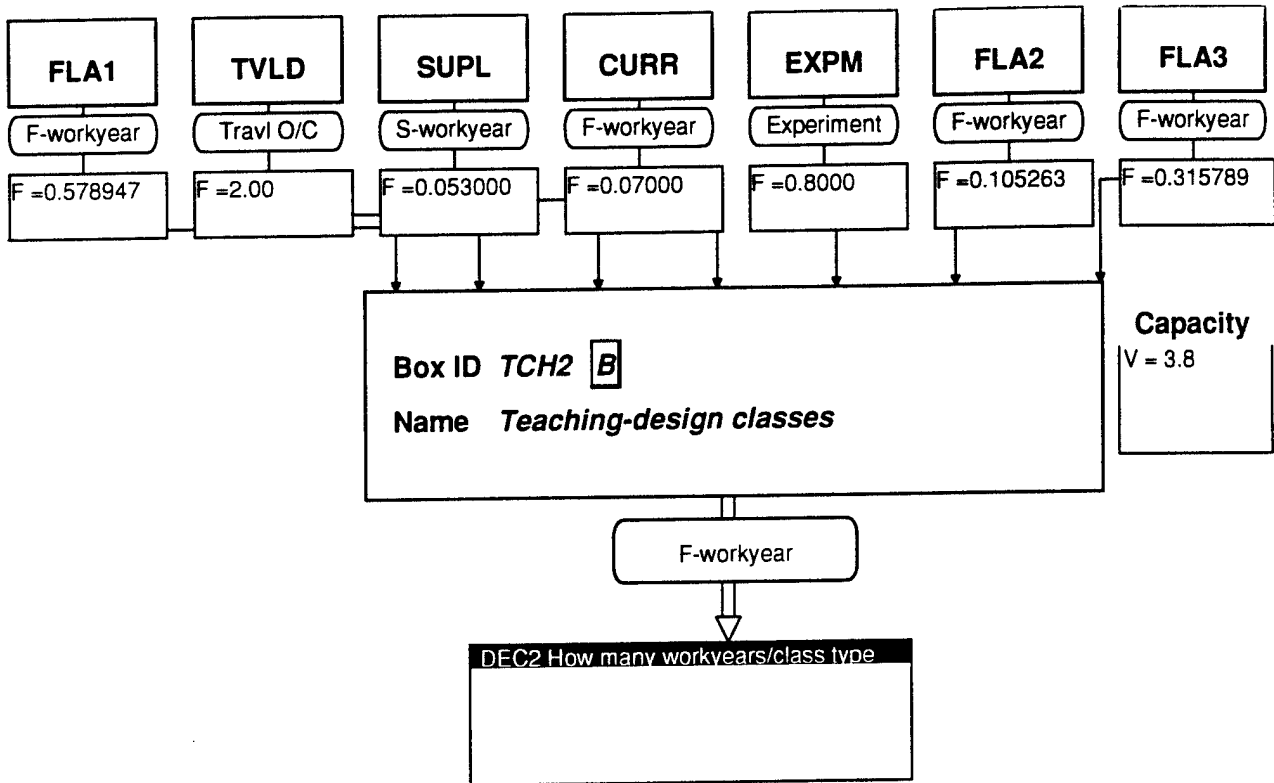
FLA1
F-workyear
F =0.578947

TVLD
Travl O/C
F =2.00

SUPL
S-workyear
F =0.053000

CURR
F-workyear
F =0.07000

EXPM
Experiment
F =0.8000

FLA2
F-workyear
F =0.105263

FLA3
F-workyear
F =0.315789

Box ID *TCH2* B
Name *Teaching-design classes*

Capacity
V = 3.8

F-workyear

DEC2 How many workyears/class type